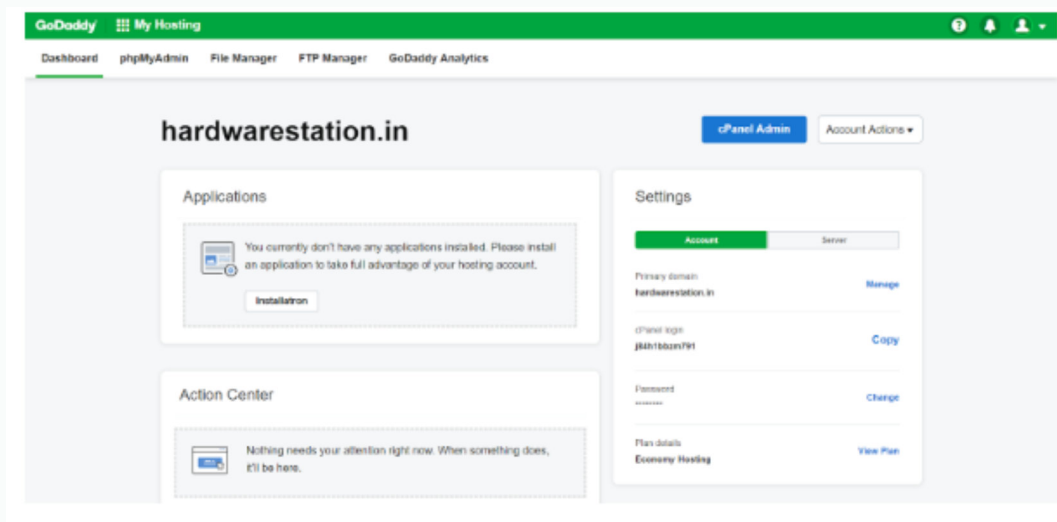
GoDaddy My Hosting

Dashboard phpMyAdmin File Manager FTP Manager GoDaddy Analytics

hardwarestation.in

cPanel Admin Account Actions ▾

Applications

You currently don't have any applications installed. Please install an application to take full advantage of your hosting account.

Installatron

Action Center

Nothing needs your attention right now. When something does, it'll be here.

Settings

Account Server

Primary domain
hardwarestation.in
Manage

cPanel login
j84h1bbzm791
Copy

Password
••••••••
Change

Plan details
Economy Hosting
View Plan